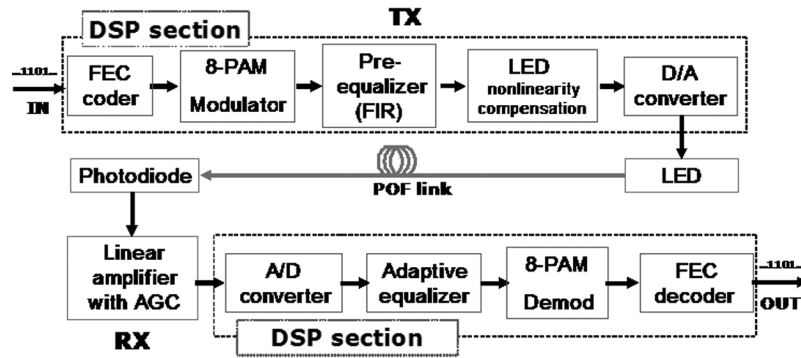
DSP section

TX

...1101...

IN

FEC coder

8-PAM Modulator

Pre-equalizer (FIR)

LED nonlinearity compensation

D/A converter

Photodiode

POF link

LED

Linear amplifier with AGC

A/D converter

Adaptive equalizer

8-PAM Demod

FEC decoder

...1101...

OUT

RX

DSP section